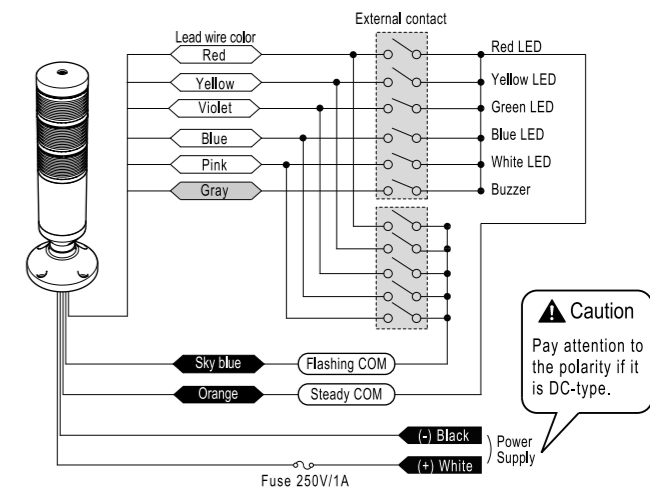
External contact

Lead wire color

Red

Yellow

Violet

Blue

Pink

Gray

Red LED

Yellow LED

Green LED

Blue LED

White LED

Buzzer

Caution

Pay attention to the polarity if it is DC-type.

Sky blue

Flashing COM

Orange

Steady COM

(-) Black

(+) White

Power Supply

Fuse 250V/1A